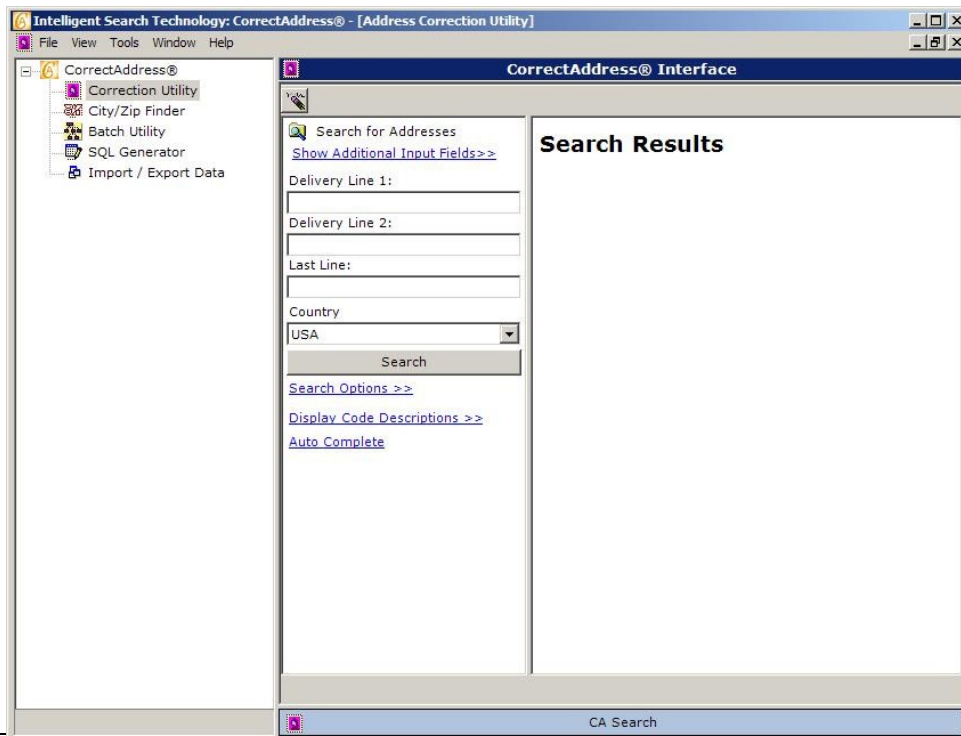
Intelligent Search Technology: CorrectAddress® - [Address Correction Utility]

File View Tools Window Help

CorrectAddress®
Correction Utility
City/Zip Finder
Batch Utility
SQL Generator
Import / Export Data

CorrectAddress® Interface

Search for Addresses
Show Additional Input Fields>>
Delivery Line 1:
Delivery Line 2:
Last Line:
Country
USA
Search
Search Options >>
Display Code Descriptions >>
Auto Complete

Search Results

CA Search